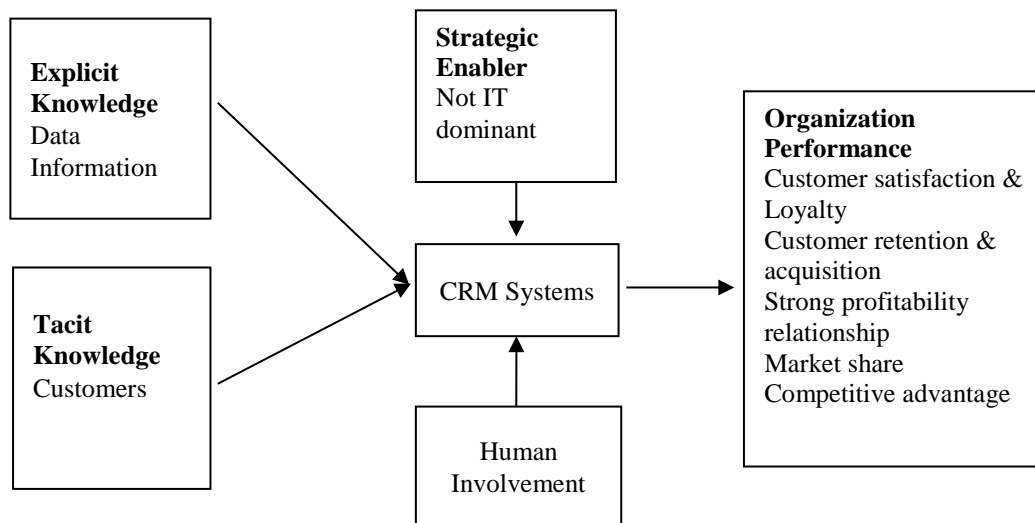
**Explicit Knowledge**
Data
Information

**Tacit Knowledge**
Customers

**Strategic Enabler**
Not IT dominant

CRM Systems

Human Involvement

**Organization Performance**
Customer satisfaction & Loyalty
Customer retention & acquisition
Strong profitability relationship
Market share
Competitive advantage